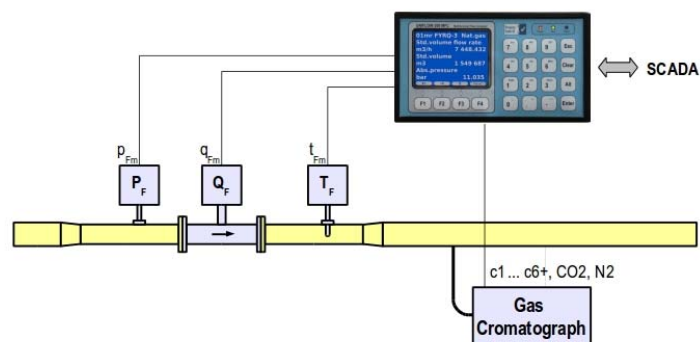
01mr FYRO-3 Nat.gas
Std.volume flow rate
m3/h 7 448.432
Std.volume
m3 1 549 687
Abs.pressure
bar 11.035

F1 F2 F3 F4

Esc
Clear
Enter

SCADA

$p_{Fm}$
$q_{Fm}$
$t_{Fm}$

$P_F$
$Q_F$
$T_F$

c1 ... c6+, CO2, N2

Gas
Cromatograph